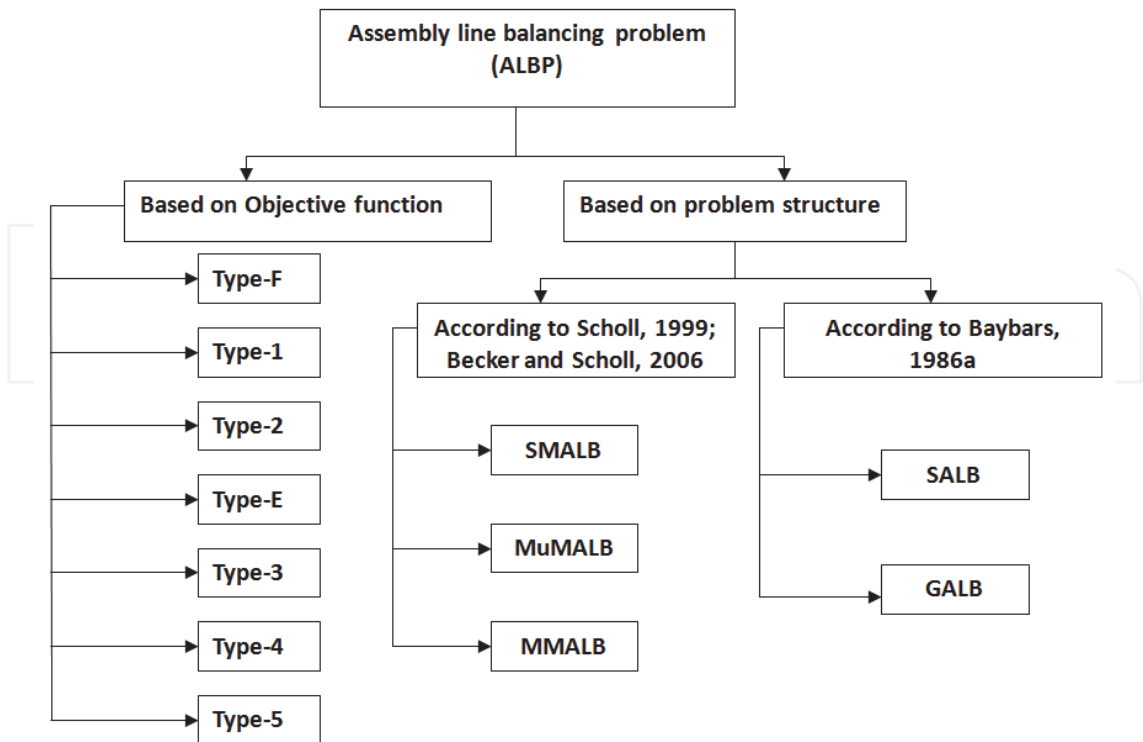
Assembly line balancing problem (ALBP)

Based on Objective function

Type-F

Type-1

Type-2

Type-E

Type-3

Type-4

Type-5

Based on problem structure

According to Scholl, 1999; Becker and Scholl, 2006

SMALB

MuMALB

MMALB

According to Baybars, 1986a

SALB

GALB